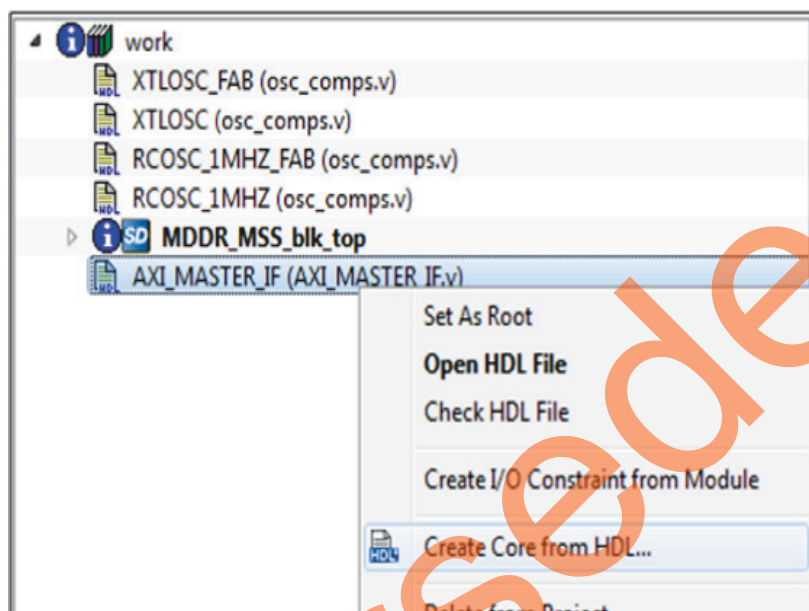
work
XTLOSC_FAB (osc_comps.v)
XTLOSC (osc_comps.v)
RCOSC_1MHZ_FAB (osc_comps.v)
RCOSC_1MHZ (osc_comps.v)
SD MDDR_MSS_blk_top
AXI_MASTER_IF (AXI_MASTER_IF.v)
Set As Root
Open HDL File
Check HDL File
Create I/O Constraint from Module
Create Core from HDL...
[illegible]